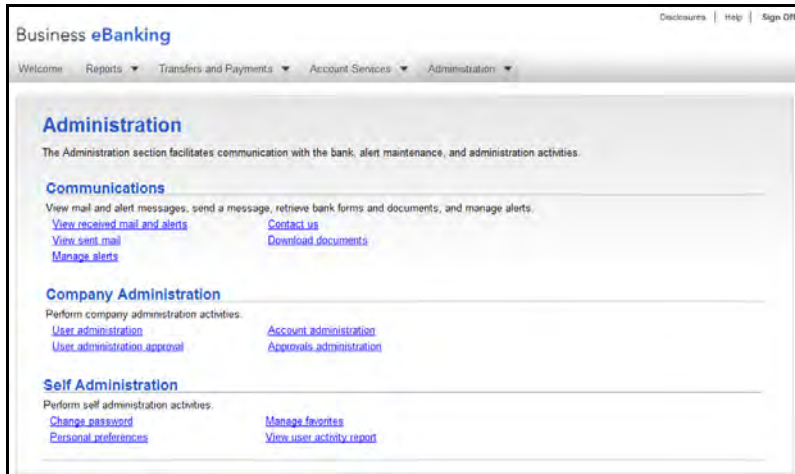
Disclosures | Help | Sign Off

Business eBanking

Welcome Reports ▼ Transfers and Payments ▼ Account Services ▼ Administration ▼

Administration

The Administration section facilitates communication with the bank, alert maintenance, and administration activities.

Communications

View mail and alert messages, send a message, retrieve bank forms and documents, and manage alerts.

View received mail and alerts
View sent mail
Manage alerts

Contact us
Download documents

Company Administration

Perform company administration activities.

User administration
User administration approval

Account administration
Approvals administration

Self Administration

Perform self administration activities.

Change password
Personal preferences

Manage favorites
View user activity report